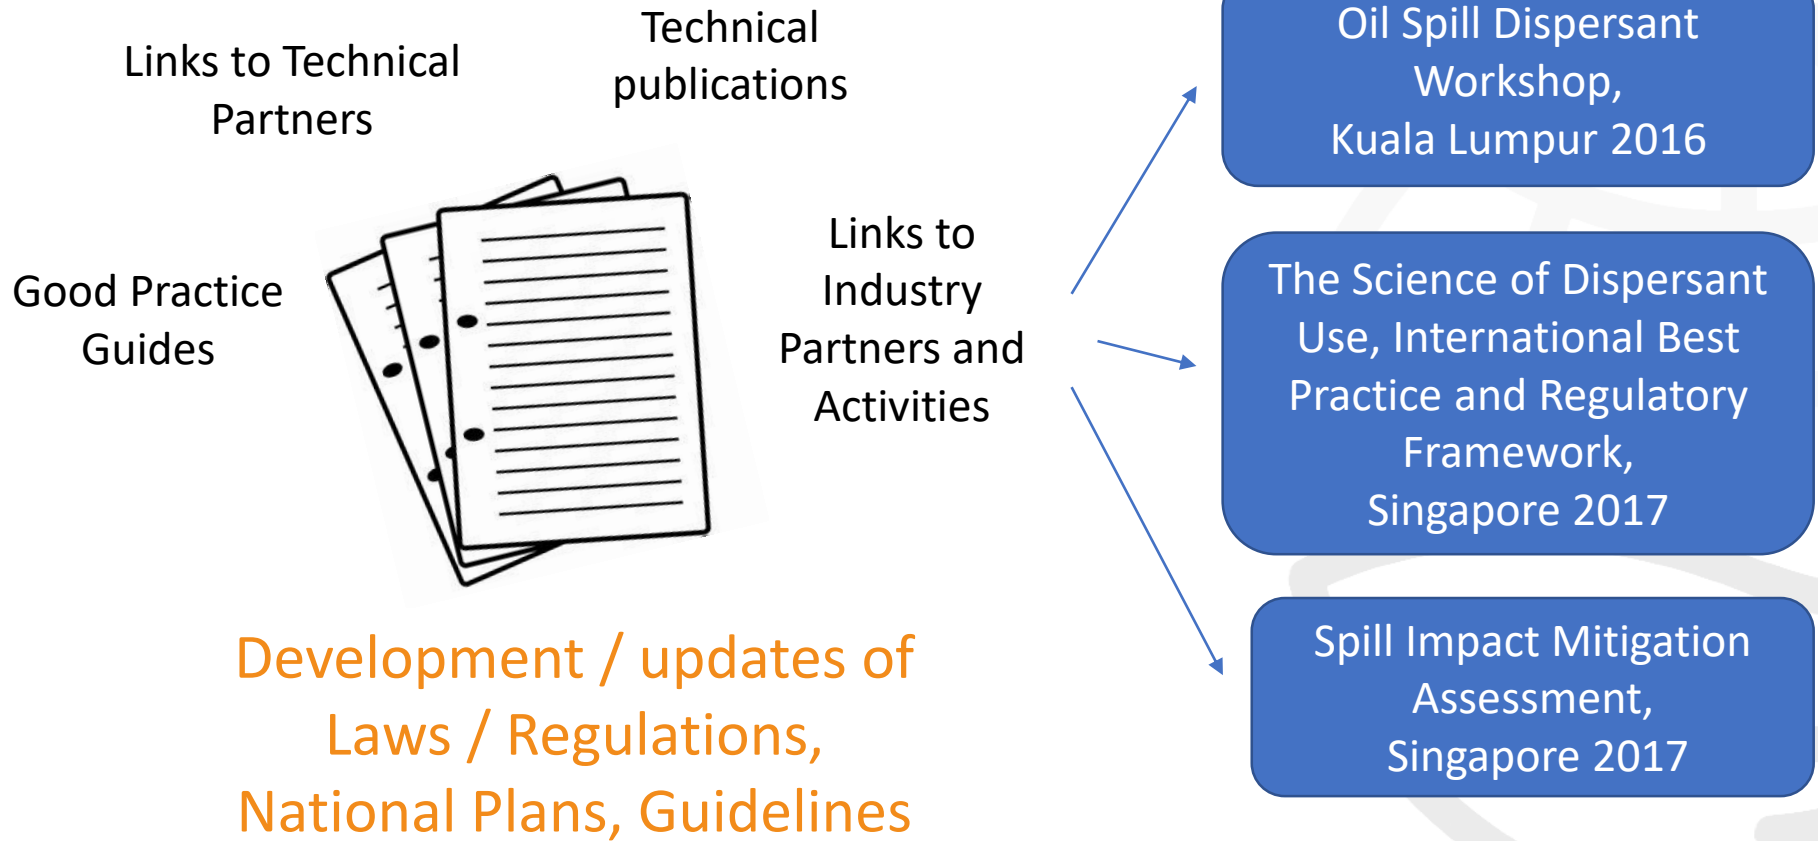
Links to Technical Partners

Technical publications

Good Practice Guides

Links to Industry Partners and Activities

Oil Spill Dispersant Workshop, Kuala Lumpur 2016

The Science of Dispersant Use, International Best Practice and Regulatory Framework, Singapore 2017

Spill Impact Mitigation Assessment, Singapore 2017

Development / updates of Laws / Regulations, National Plans, Guidelines